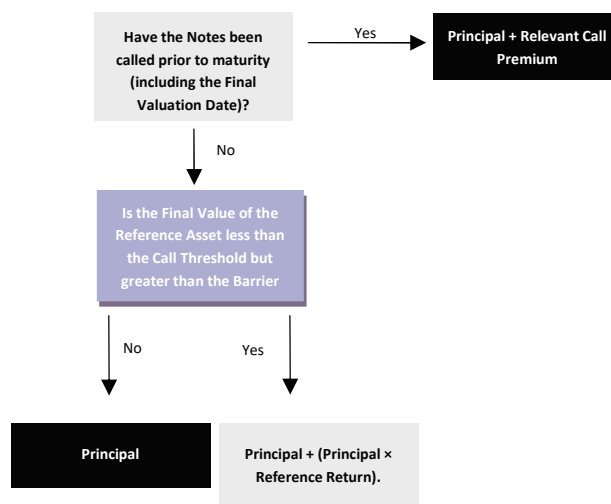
Have the Notes been called prior to maturity (including the Final Valuation Date)?

Yes

Principal + Relevant Call Premium

No

Is the Final Value of the Reference Asset less than the Call Threshold but greater than the Barrier

No

Yes

Principal

Principal + (Principal × Reference Return).